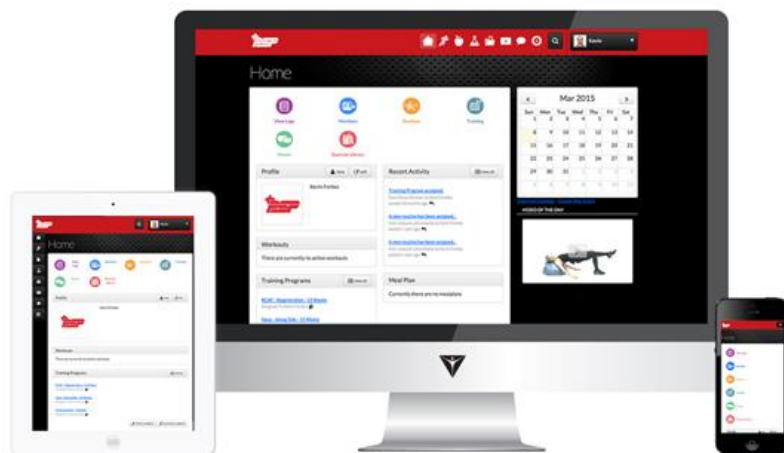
Home

Kevin

View Logs

Members

Routines

Training

Videos

Exercise Library

Profile

Kevin Forbes

Workouts

There are currently no active workouts

Training Programs

View all

Recent Activity

View all

Training Program assigned.

A new routine has been assigned.

A new routine has been assigned.

Meal Plan

Currently there are no mealplans

Mar 2015

| Sun | Mon | Tue | Wed | Thu | Fri | Sat |
|---|---|---|---|---|---|---|
| 1 | 2 | 3 | 4 | 5 | 6 | 7 |
| 8 | 9 | 10 | 11 | 12 | 13 | 14 |
| 15 | 16 | 17 | 18 | 19 | 20 | 21 |
| 22 | 23 | 24 | 25 | 26 | 27 | 28 |
| 29 | 30 | 31 | 1 | 2 | 3 | 4 |
| 5 | 6 | 7 | 8 | 9 | 10 | 11 |

VIDEO OF THE DAY

Home

Profile

Workouts

Training Programs